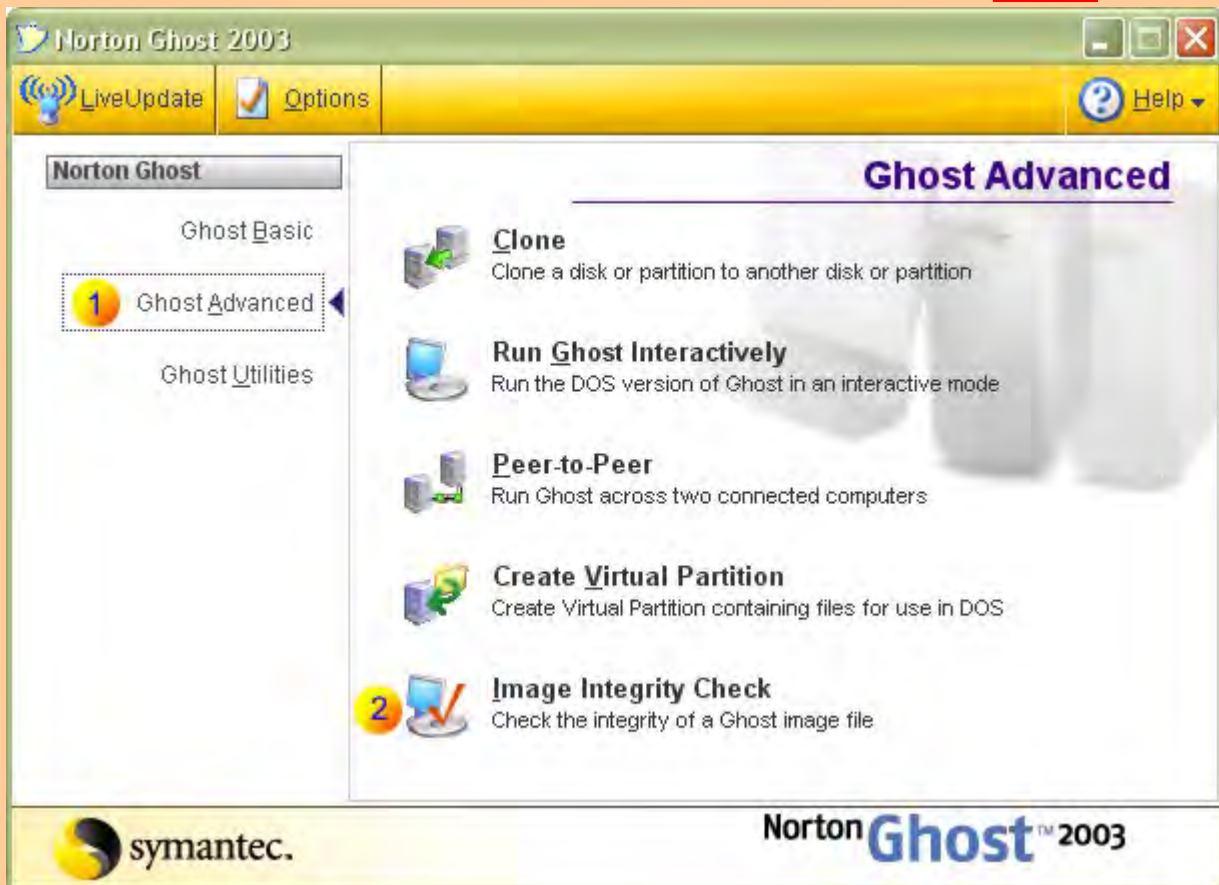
Norton Ghost 2003

LiveUpdate
Options
Help

Norton Ghost

Ghost Basic

1 Ghost Advanced

Ghost Utilities

Ghost Advanced

Clone
Clone a disk or partition to another disk or partition

Run Ghost Interactively
Run the DOS version of Ghost in an interactive mode

Peer-to-Peer
Run Ghost across two connected computers

Create Virtual Partition
Create Virtual Partition containing files for use in DOS

2 Image Integrity Check
Check the integrity of a Ghost image file

symantec.

Norton Ghost™ 2003